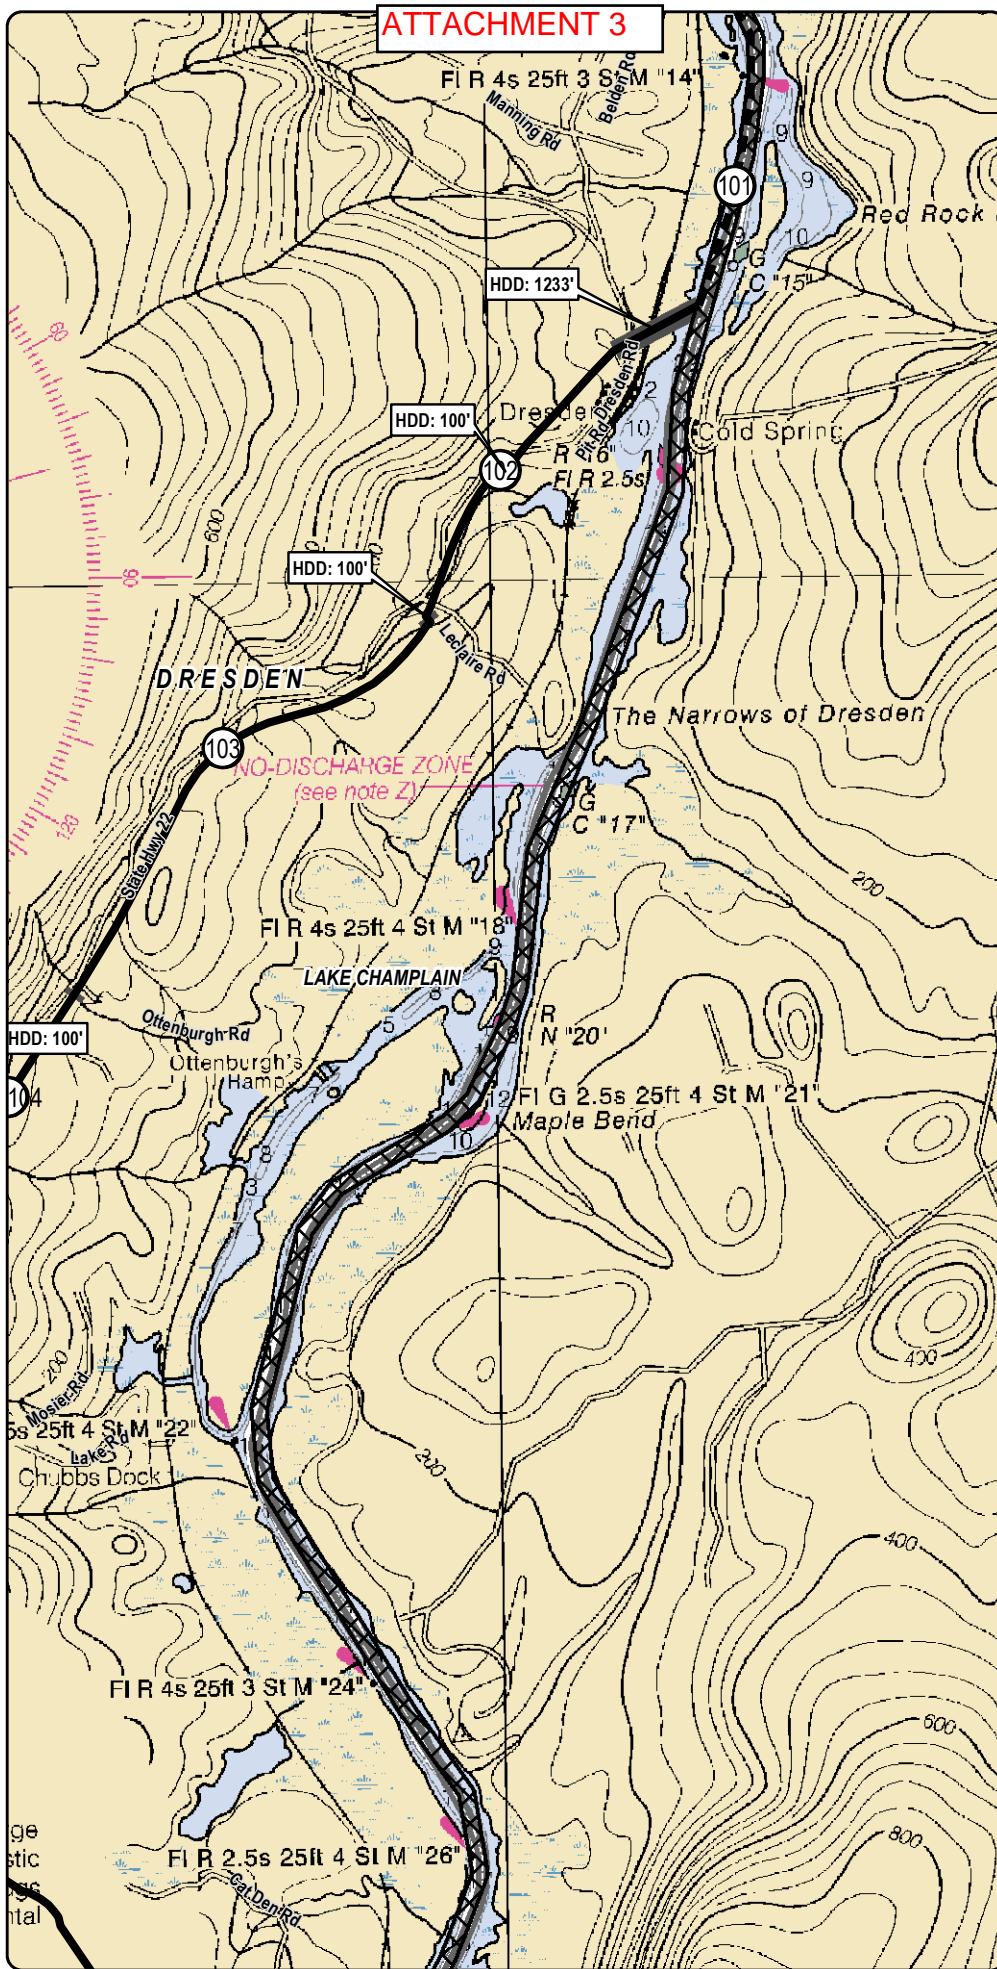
ATTACHMENT 3

Fl R 4s 25ft 3 St M "14"
Belden Rd
Manning Rd
9
101
9
Red Rock
10
G
C "15"
HDD: 1233'
Dresden Rd
Pit Rd
2
Dresden
10
Cold Spring
HDD: 100'
102
R "6"
Fl R 2.5s
60
600
HDD: 100'
90
Leclaire Rd
DRESDEN
The Narrows of Dresden
103
NO-DISCHARGE ZONE
(see note Z)
G
C "17"
120
State Hwy 22
200
Fl R 4s 25ft 4 St M "18"
9
LAKE CHAMPLAIN
R
N "20"
5
Ottenburgh Rd
HDD: 100'
Ottenburgh's Hamp
104
12 Fl G 2.5s 25ft 4 St M "21"
Maple Bend
10
8
3
400
200
Mosier Rd
5s 25ft 4 St M "22"
Lake Rd
Chubbs Dock
200
400
Fl R 4s 25ft 3 St M "24"
600
ge
stic
ntal
800
Fl R 2.5s 25ft 4 St M "26"
Cat Den Rd